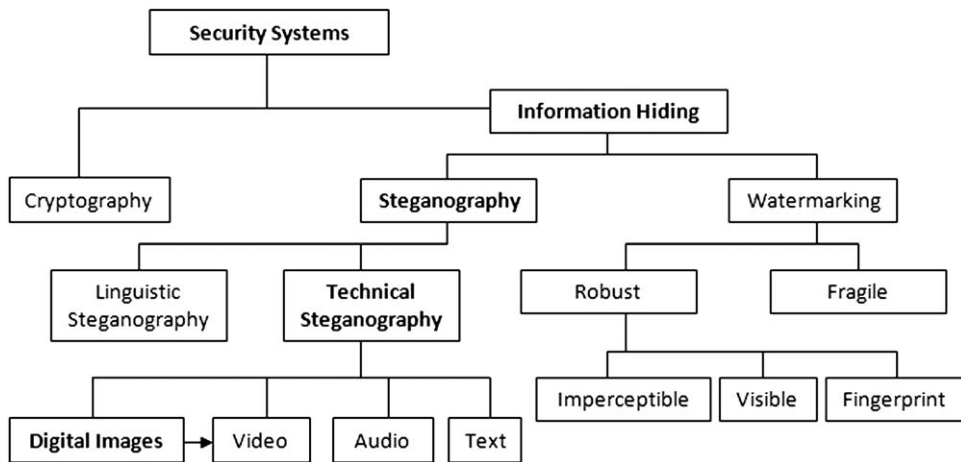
Security Systems

Information Hiding

Cryptography

Steganography

Watermarking

Linguistic Steganography

Technical Steganography

Robust

Fragile

Imperceptible

Visible

Fingerprint

Digital Images

Video

Audio

Text